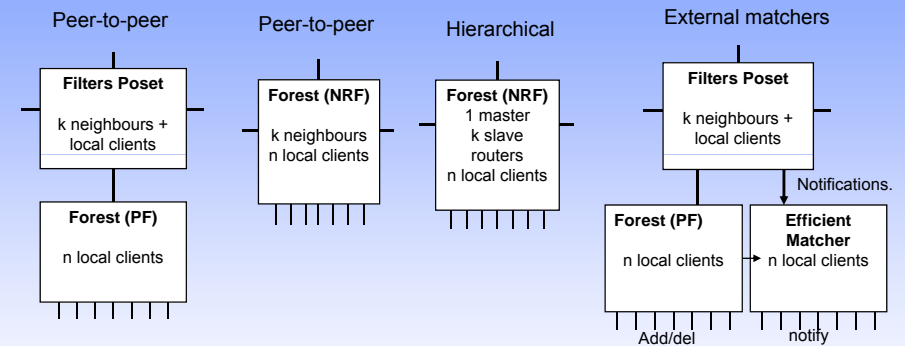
Peer-to-peer

Filters Poset

k neighbours + local clients

Forest (PF)

n local clients

Peer-to-peer

Forest (NRF)

k neighbours n local clients

Hierarchical

Forest (NRF)
1 master
k slave routers
n local clients

External matchers

Filters Poset

k neighbours + local clients

Notifications.

Forest (PF)

n local clients

Efficient Matcher
n local clients

Add/del

notify